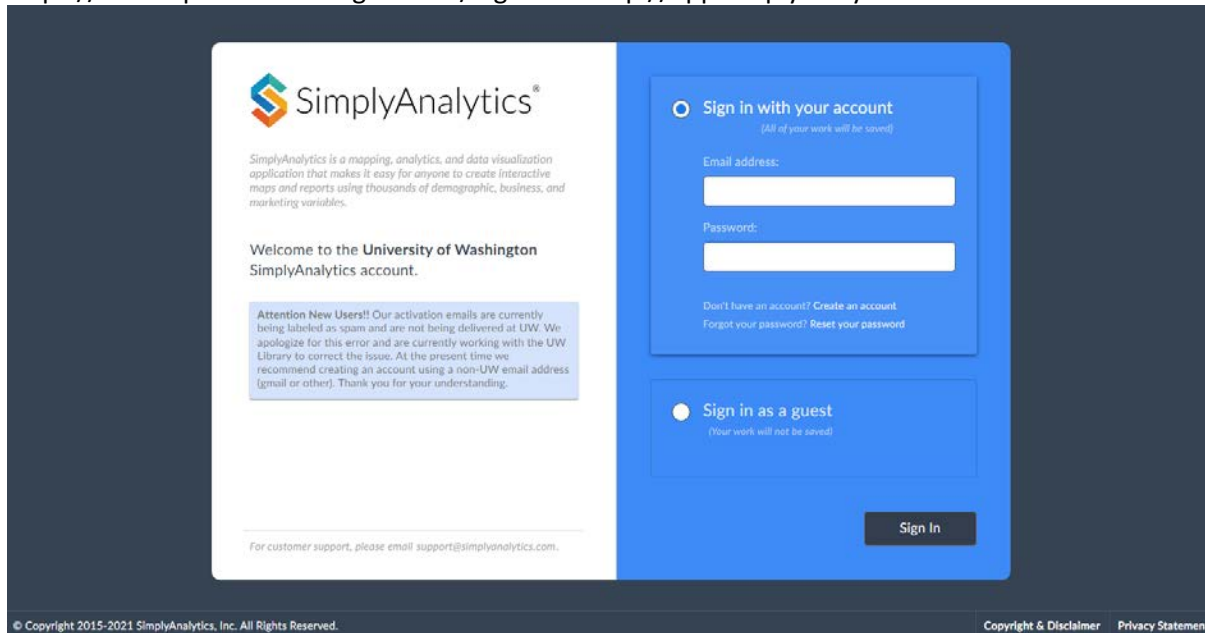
SimplyAnalytics®

SimplyAnalytics is a mapping, analytics, and data visualization application that makes it easy for anyone to create interactive maps and reports using thousands of demographic, business, and marketing variables.

Welcome to the University of Washington SimplyAnalytics account.

Attention New Users!! Our activation emails are currently being labeled as spam and are not being delivered at UW. We apologize for this error and are currently working with the UW Library to correct the issue. At the present time we recommend creating an account using a non-UW email address (gmail or other). Thank you for your understanding.

For customer support, please email support@simplyanalytics.com.

Sign in with your account
(All of your work will be saved)

Email address:

Password:

Don't have an account? Create an account
Forgot your password? Reset your password

Sign in as a guest
(Your work will not be saved)

Sign In

© Copyright 2015-2021 SimplyAnalytics, Inc. All Rights Reserved.

Copyright & Disclaimer Privacy Statemen